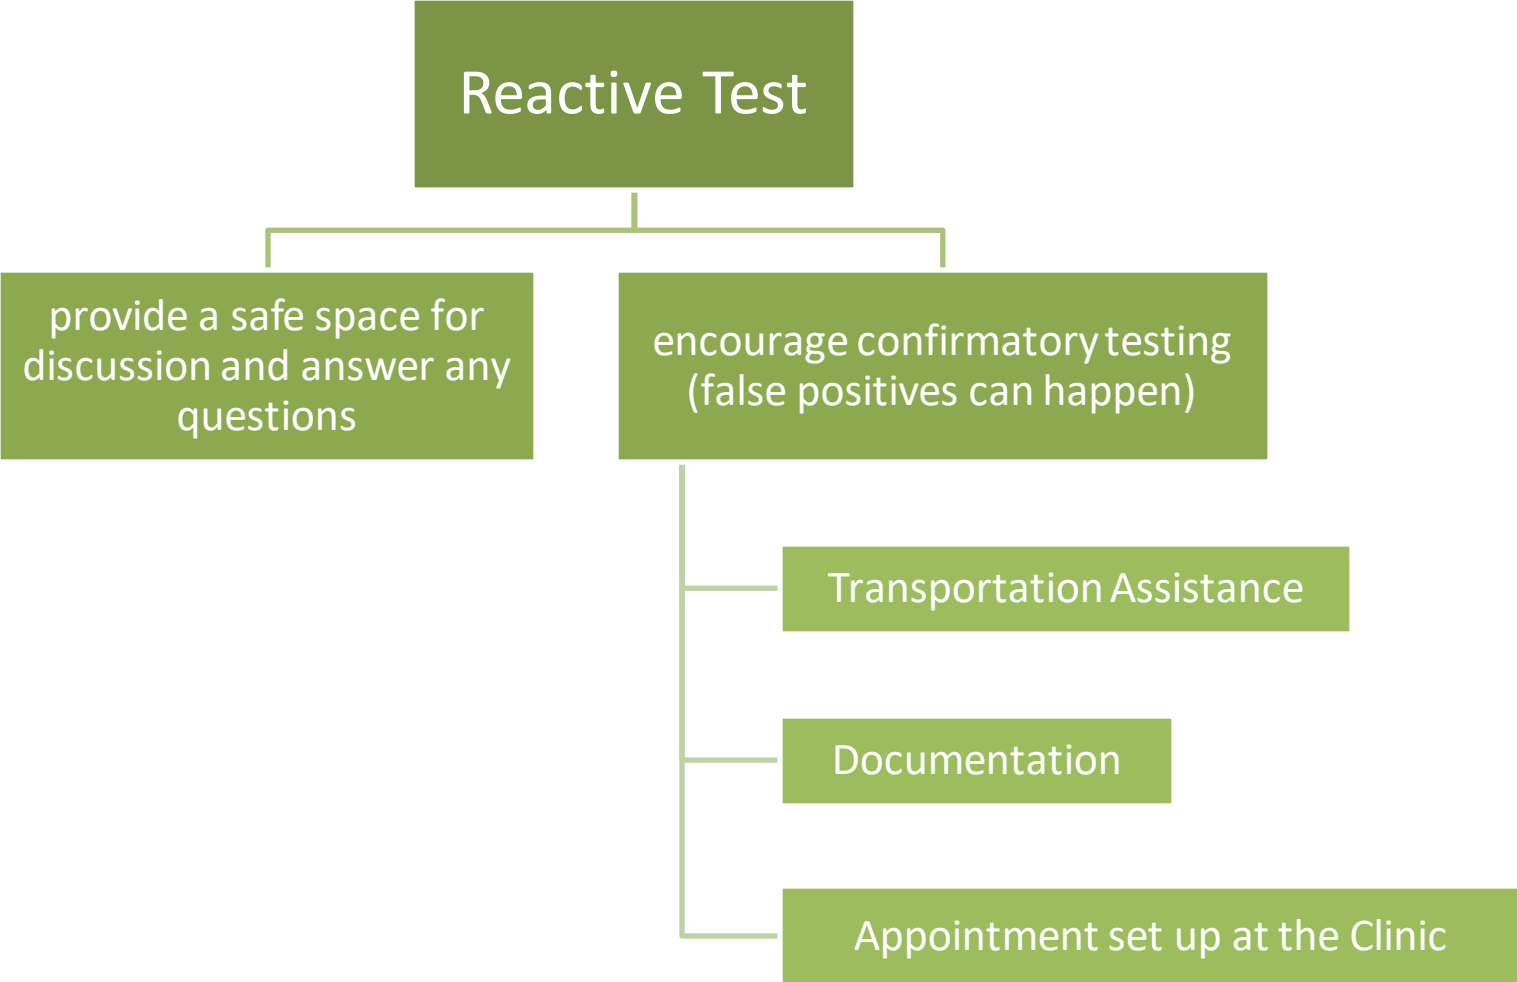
Reactive Test

provide a safe space for discussion and answer any questions

encourage confirmatory testing (false positives can happen)

Transportation Assistance

Documentation

Appointment set up at the Clinic